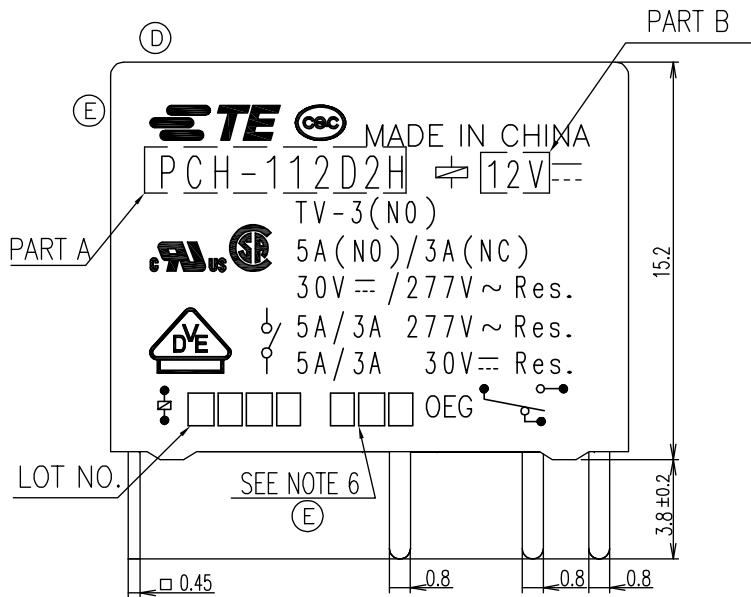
PART B

D

E

TE

MADE IN CHINA

PCH-112D2H

12V

TV-3(NO)

PART A

5A(NO)/3A(NC)

30V $\overline{\ldots}$ /277V ~ Res.

15.2

5A/3A 277V ~ Res.

5A/3A 30V $\overline{\ldots}$ Res.

OEG

LOT NO.

SEE NOTE 6

E

3.8 ±0.2

□ 0.45

0.8

0.8

0.8